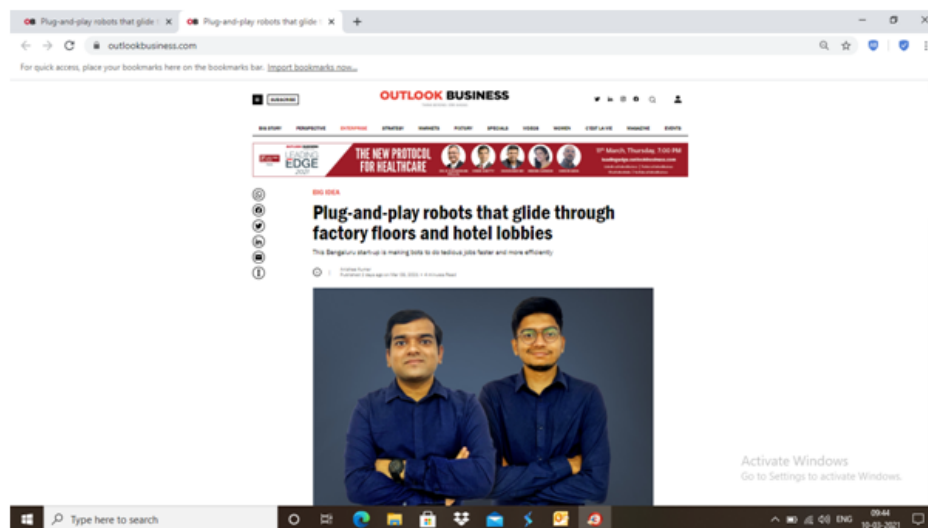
OB Plug-and-play robots that glide × OB Plug-and-play robots that glide × +

outlookbusiness.com

For quick access, place your bookmarks here on the bookmarks bar. Import bookmarks now...

SUBSCRIBE

OUTLOOK BUSINESS

BIG STORY PERSPECTIVE ENTERPRISE STRATEGY MARKETS PROFIT SPECIALS VIDEOS WOMEN C'EST LA VIE MAGAZINE EVENTS

LEADING EDGE 2021

THE NEW PROTOCOL FOR HEALTHCARE

11th March, Thursday, 7:00 PM

BIG IDEA

Plug-and-play robots that glide through factory floors and hotel lobbies

This Bengaluru start-up is making bots to do tedious jobs faster and more efficiently

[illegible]

Activate Windows
Go to Settings to activate Windows.

Type here to search

ENG 09:44 10-03-2021